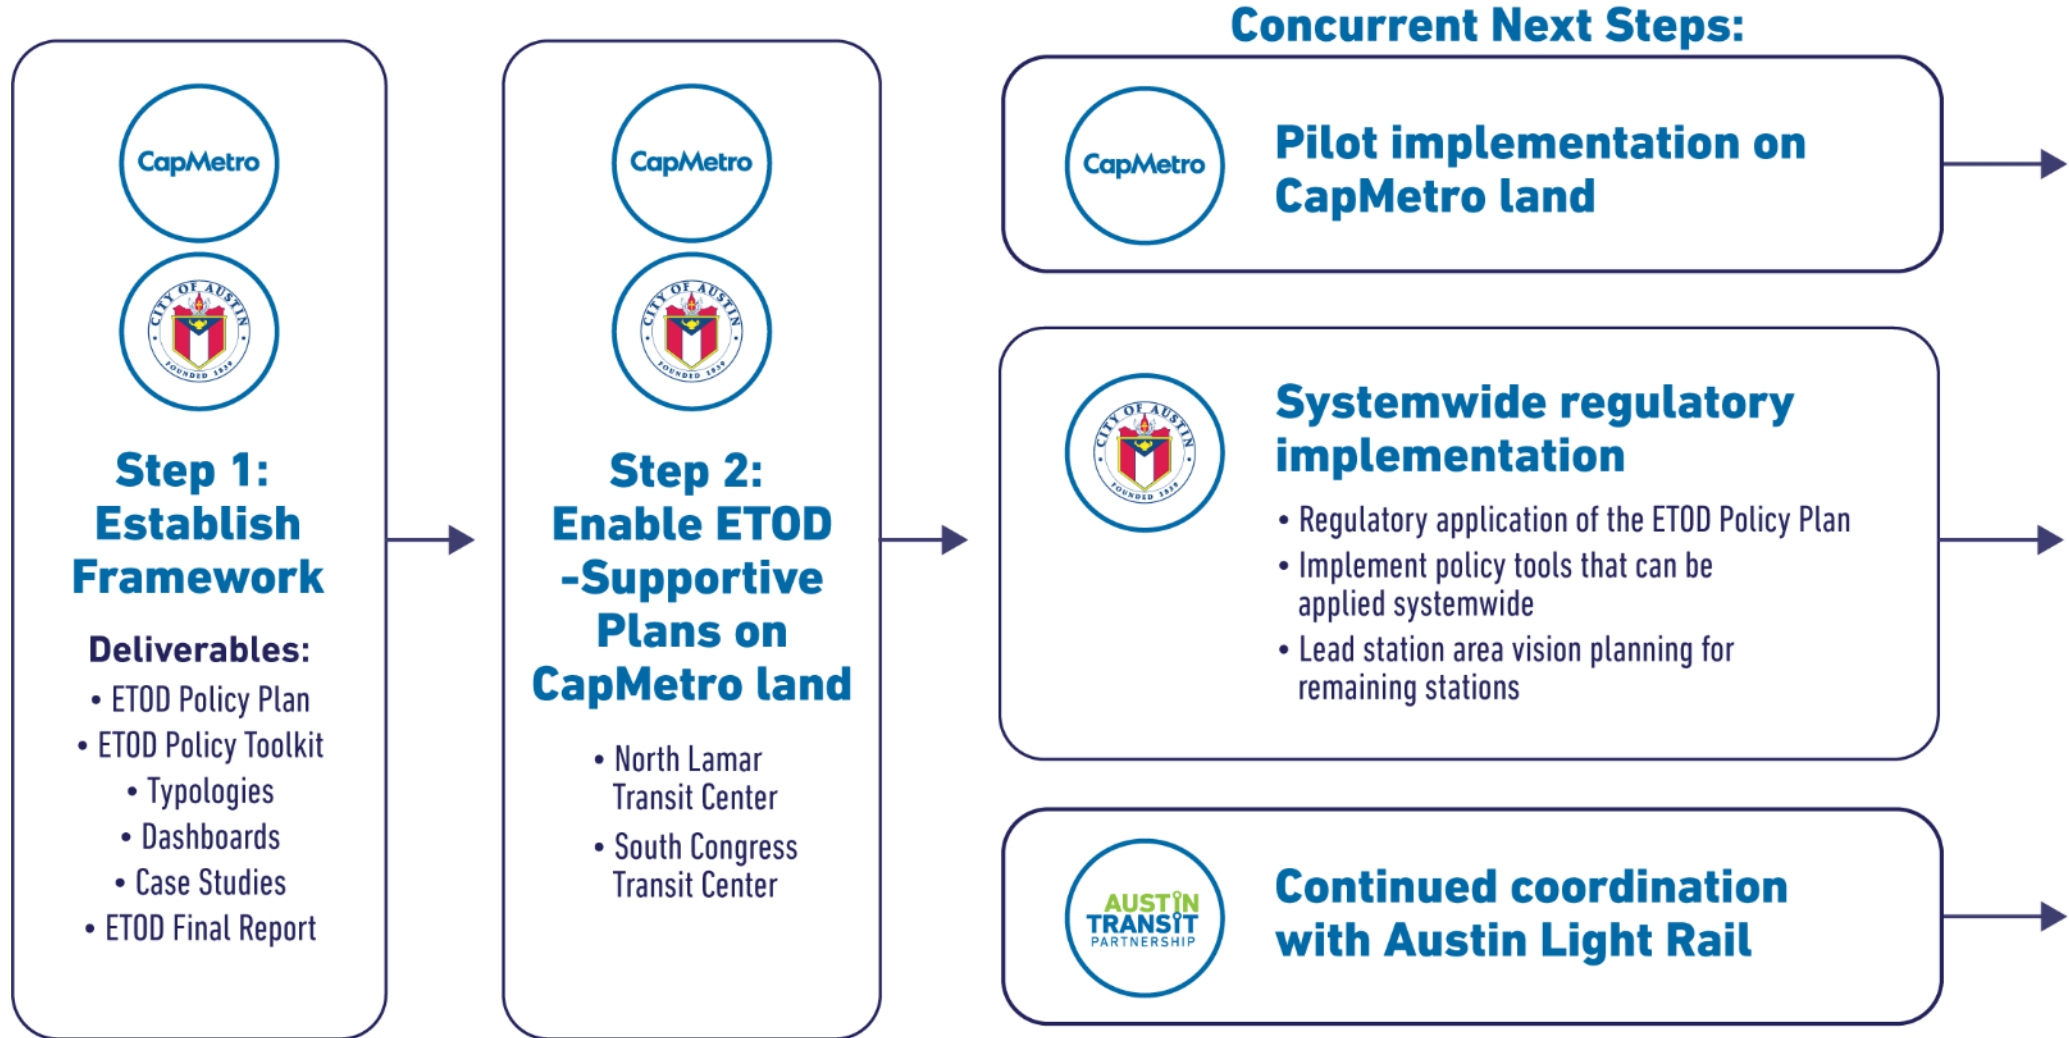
CapMetro

CITY OF AUSTIN FOUNDED 1839

Step 1: Establish Framework

Deliverables:
• ETOD Policy Plan
• ETOD Policy Toolkit
• Typologies
• Dashboards
• Case Studies
• ETOD Final Report

CapMetro

CITY OF AUSTIN FOUNDED 1839

Step 2: Enable ETOD -Supportive Plans on CapMetro land

• North Lamar Transit Center
• South Congress Transit Center

Concurrent Next Steps:

CapMetro

Pilot implementation on CapMetro land

CITY OF AUSTIN FOUNDED 1839

Systemwide regulatory implementation

• Regulatory application of the ETOD Policy Plan
• Implement policy tools that can be applied systemwide
• Lead station area vision planning for remaining stations

AUSTIN TRANSIT PARTNERSHIP

Continued coordination with Austin Light Rail